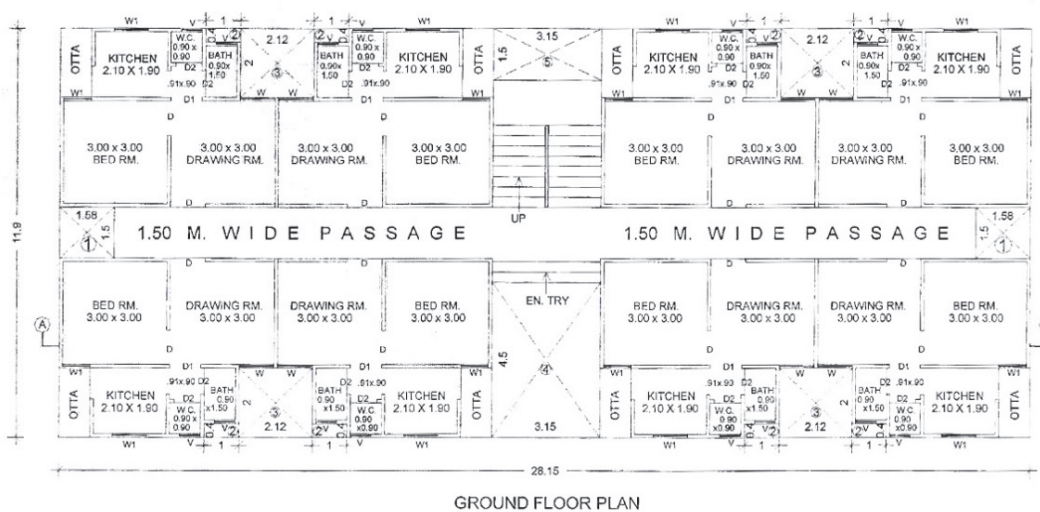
W1 W1 W1 W1 W1 W1

OTTA KITCHEN 2.10 X 1.90 W.C. 0.90 x 0.90 BATH 0.90x 1.50 D2 D2 .91x.90 2.12 3 2 1 V V 1 BATH 0.90x 1.50 W.C. 0.90 x 0.90 D2 .91x.90 KITCHEN 2.10 X 1.90 OTTA 1.5 3.15 5 OTTA KITCHEN 2.10 X 1.90 W.C. 0.90 x 0.90 BATH 0.90x 1.50 D2 .91x.90 2.12 3 2 BATH 0.90x 1.50 W.C. 0.90 x 0.90 D2 .91x.90 KITCHEN 2.10 X 1.90 OTTA

W1 D1 W W D1 W1 W1 D1 W W D1 W1

D D D D D D D D

3.00 x 3.00 BED RM. 3.00 x 3.00 DRAWING RM. 3.00 x 3.00 DRAWING RM. 3.00 x 3.00 BED RM. 3.00 x 3.00 BED RM. 3.00 x 3.00 DRAWING RM. 3.00 x 3.00 DRAWING RM. 3.00 x 3.00 BED RM.

UP

11.9

1.58 1.5 1 1.50 M. WIDE PASSAGE 1.50 M. WIDE PASSAGE 1.58 1.5 1

BED RM. 3.00 x 3.00 DRAWING RM. 3.00 x 3.00 DRAWING RM. 3.00 x 3.00 BED RM. 3.00 x 3.00 EN. TRY BED RM. 3.00 x 3.00 DRAWING RM. 3.00 x 3.00 DRAWING RM. 3.00 x 3.00 BED RM. 3.00 x 3.00

A

4.5 4

W1 D1 W W D1 W1 W1 D1 W W D1 W1

OTTA KITCHEN 2.10 X 1.90 .91x.90 D2 BATH 0.90 x1.50 D2 W.C. 0.90 0.90 2 3 2.12 2 BATH 0.90 x1.50 D2 .91x.90 W.C. 0.90 x0.90 KITCHEN 2.10 X 1.90 OTTA 3.15 OTTA KITCHEN 2.10 X 1.90 .91x.90 D2 BATH 0.90 x1.50 W.C. 0.90 x0.90 2 3 2.12 BATH 0.90 x1.50 D2 .91x.90 W.C. 0.90 x0.90 KITCHEN 2.10 X 1.90 OTTA

W1 V 1 V 1 W1 W1 V 1 V 1 W1

28.15

GROUND FLOOR PLAN